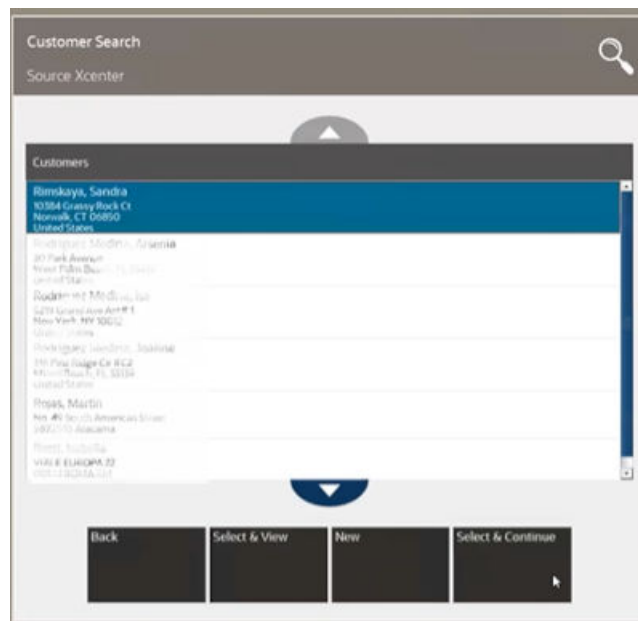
Customer Search
Source Xcenter

Customers

Rimskaya, Sandra
10384 Grassy Rock Ct
Norwalk, CT 06850
United States

Rodriguez Medina, Arsenia
20 Park Avenue
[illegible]
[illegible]

Rodriguez Medina, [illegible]
5219 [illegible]
New York, NY 10032
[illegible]

Rodriguez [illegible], Joaline
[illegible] Ridge Ct #C2
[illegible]
United States

Rojas, Martin
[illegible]
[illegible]

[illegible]
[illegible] EUROPA 72
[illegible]

Back
Select & View
New
Select & Continue